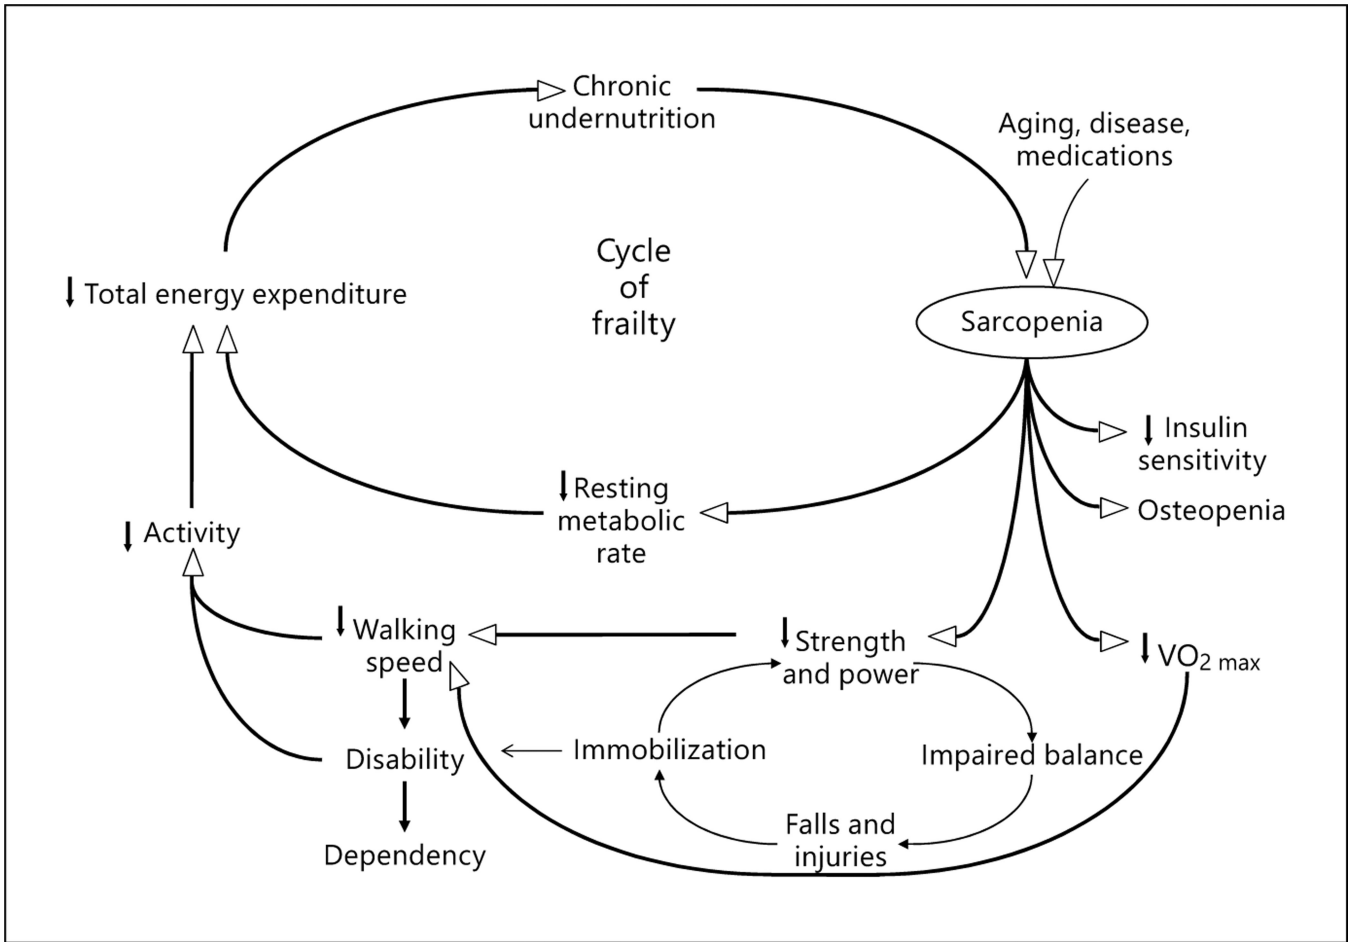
Chronic undernutrition

Aging, disease, medications

Cycle of frailty

↓ Total energy expenditure

Sarcopenia

↓ Insulin sensitivity

Osteopenia

↓ Resting metabolic rate

↓ Activity

↓ Walking speed

↓ Strength and power

↓ $VO_{2\ max}$

Immobilization

Impaired balance

Disability

Falls and injuries

Dependency